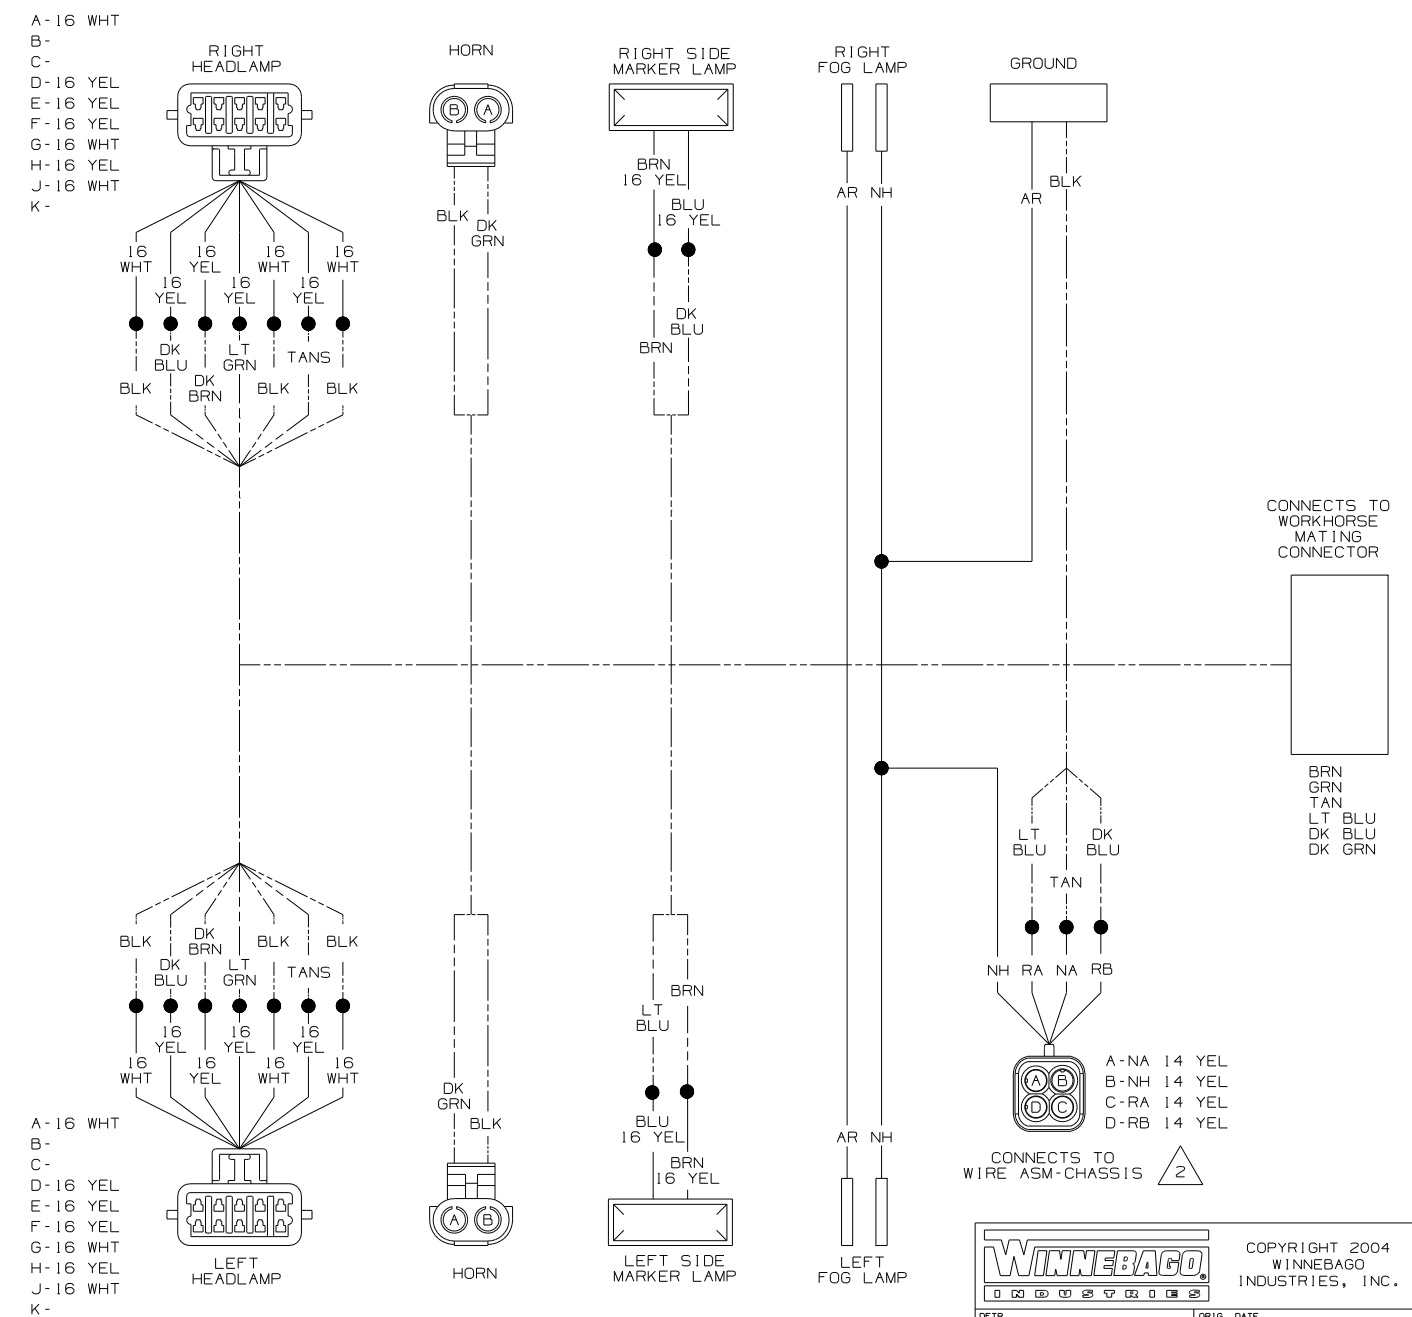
A-16 WHT
B-
C-
D-16 YEL
E-16 YEL
F-16 YEL
G-16 WHT
H-16 YEL
J-16 WHT
K-

RIGHT HEADLAMP

HORN

RIGHT SIDE MARKER LAMP

RIGHT FOG LAMP

GROUND

B A

BLK DK GRN

BRN 16 YEL

BLU 16 YEL

DK BLU

BRN

AR NH

AR BLK

16 WHT 16 YEL 16 YEL 16 YEL 16 WHT 16 YEL 16 WHT

DK BLU LT GRN TANS

BLK DK BRN BLK BLK

CONNECTS TO WORKHORSE MATING CONNECTOR

BRN
GRN
TAN
LT BLU
DK BLU
DK GRN

LT BLU DK BLU

TAN

BLK DK BRN BLK BLK

DK BLU LT GRN TANS

16 YEL 16 YEL 16 YEL

16 WHT 16 YEL 16 WHT 16 WHT

BRN

LT BLU

DK GRN BLK

BLU 16 YEL

BRN 16 YEL

AR NH

NH RA NA RB

A-NA 14 YEL
B-NH 14 YEL
C-RA 14 YEL
D-RB 14 YEL

A B D C

CONNECTS TO WIRE ASM-CHASSIS 2

A-16 WHT
B-
C-
D-16 YEL
E-16 YEL
F-16 YEL
G-16 WHT
H-16 YEL
J-16 WHT
K-

A B

LEFT HEADLAMP

HORN

LEFT SIDE MARKER LAMP

LEFT FOG LAMP

WINNEBAGO INDUSTRIES

COPYRIGHT 2004 WINNEBAGO INDUSTRIES, INC.

DETR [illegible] ORIG. DATE